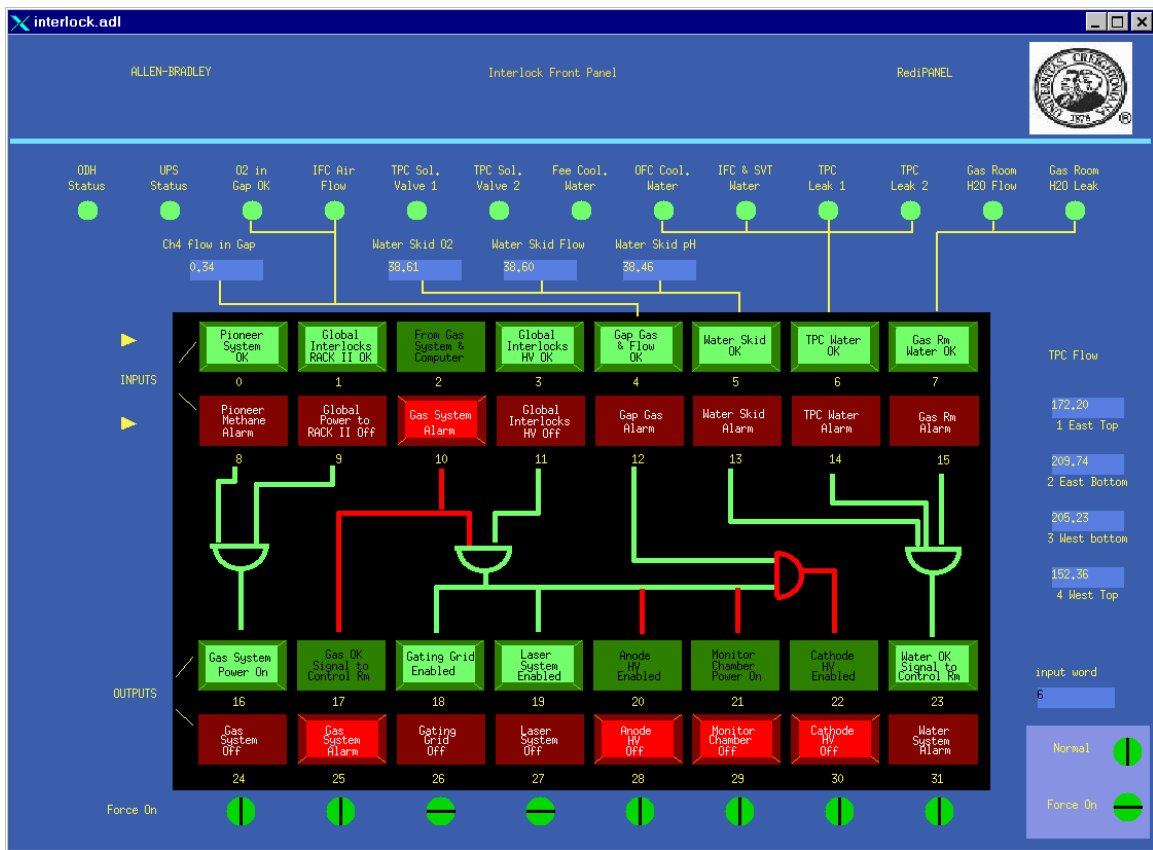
interlock.adl

ALLEN-BRADLEY

Interlock Front Panel

RediPANEL

UNIVERSITY OF CREIGHTON 1878 ®

ODH Status
UPS Status
O2 in Gap OK
IFC Air Flow
TPC Sol. Valve 1
TPC Sol. Valve 2
Fee Cool. Water
OFC Cool. Water
IFC & SVT Water
TPC Leak 1
TPC Leak 2
Gas Room H20 Flow
Gas Room H20 Leak

Ch4 flow in Gap
0.34
Water Skid O2
38.61
Water Skid Flow
38.60
Water Skid pH
38.46

INPUTS

| Pioneer System OK | Global Interlocks RACK II OK | From Gas System & Computer | Global Interlocks HV OK | Gap Gas & Flow OK | Water Skid OK | TPC Water OK | Gas Rm Water OK |
|---|---|---|---|---|---|---|---|
| 0 | 1 | 2 | 3 | 4 | 5 | 6 | 7 |
| Pioneer Methane Alarm | Global Power to RACK II Off | Gas System Alarm | Global Interlocks HV Off | Gap Gas Alarm | Water Skid Alarm | TPC Water Alarm | Gas Rm Alarm |
| 8 | 9 | 10 | 11 | 12 | 13 | 14 | 15 |

TPC Flow
172.20
1 East Top
209.74
2 East Bottom
205.23
3 West bottom
152.36
4 West Top

OUTPUTS

| Gas System Power On | Gas OK Signal to Control Rm | Gating Grid Enabled | Laser System Enabled | Anode HV Enabled | Monitor Chamber Power On | Cathode HV Enabled | Water OK Signal to Control Rm |
|---|---|---|---|---|---|---|---|
| 16 | 17 | 18 | 19 | 20 | 21 | 22 | 23 |
| Gas System Off | Gas System Alarm | Gating Grid Off | Laser System Off | Anode HV Off | Monitor Chamber Off | Cathode HV Off | Water System Alarm |
| 24 | 25 | 26 | 27 | 28 | 29 | 30 | 31 |

input word
6

Normal
Force On

Force On